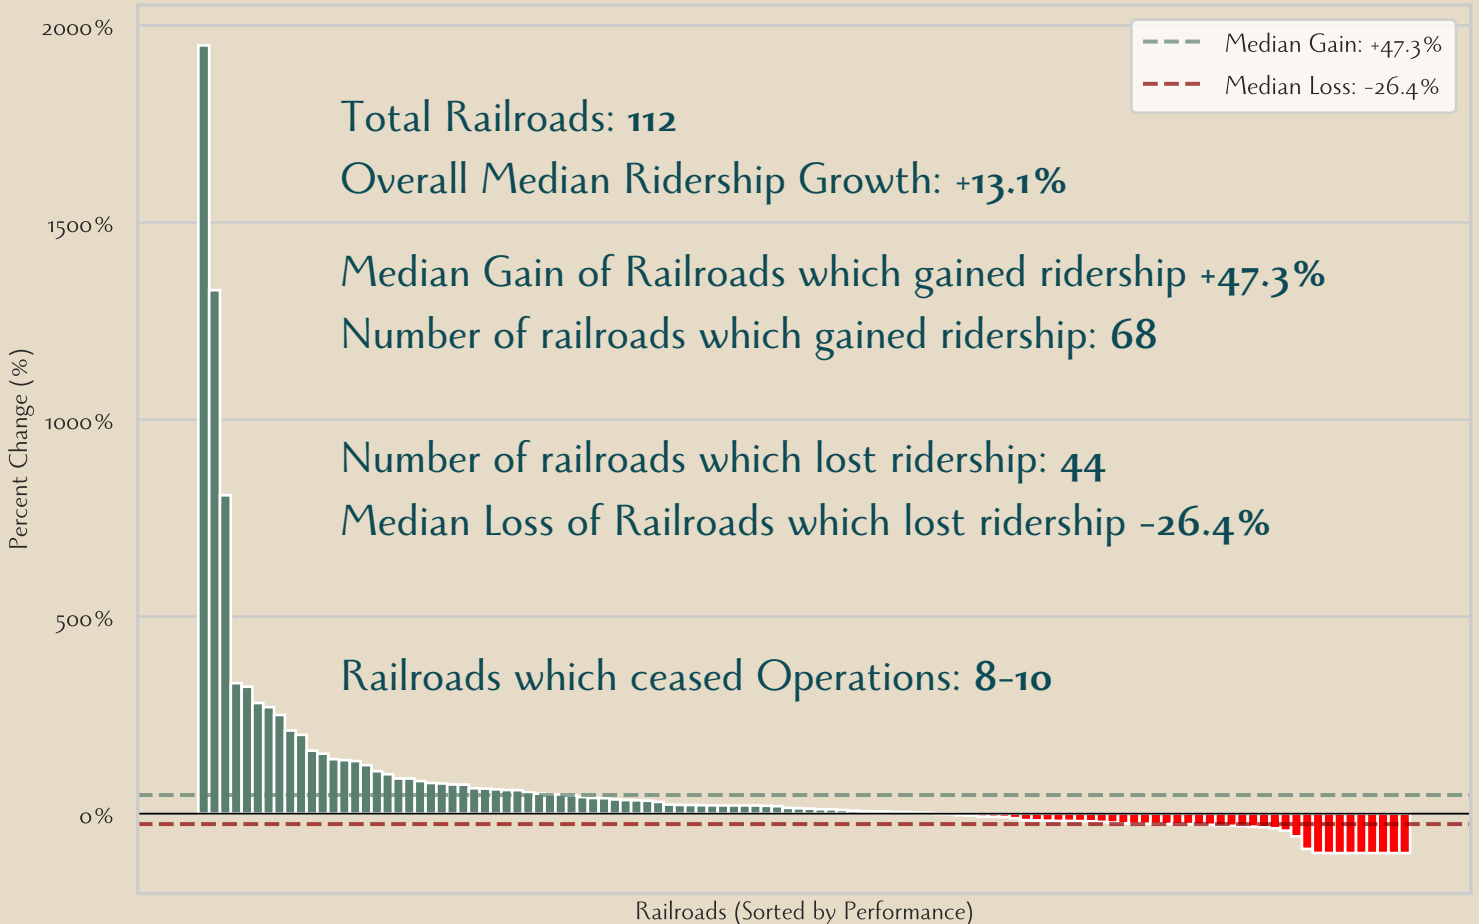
Median Gain: +47.3%
Median Loss: -26.4%

Total Railroads: 112
Overall Median Ridership Growth: +13.1%

Median Gain of Railroads which gained ridership +47.3%
Number of railroads which gained ridership: 68

Number of railroads which lost ridership: 44
Median Loss of Railroads which lost ridership -26.4%

Railroads which ceased Operations: 8-10

2000%
1500%
1000%
500%
0%

Percent Change (%)

Railroads (Sorted by Performance)